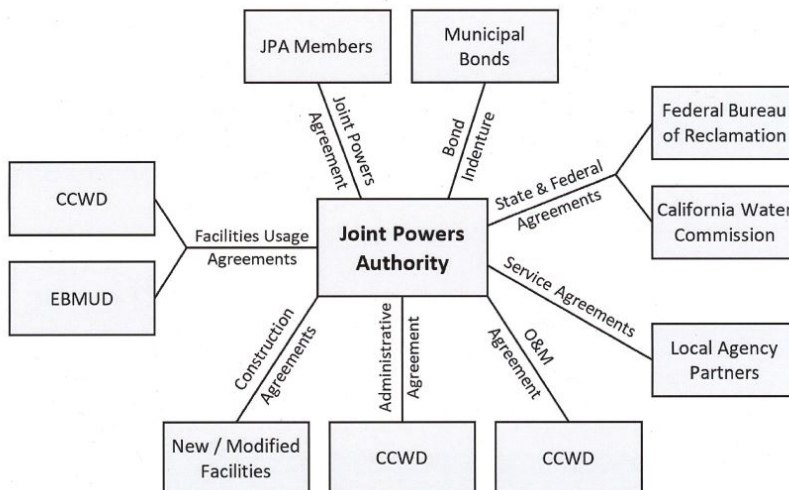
JPA Members

Municipal Bonds

Joint Powers Agreement

Bond Indenture

Federal Bureau of Reclamation

CCWD

State & Federal Agreements

California Water Commission

Facilities Usage Agreements

Joint Powers Authority

EBMUD

Service Agreements

Construction Agreements

Administrative Agreement

O&M Agreement

Local Agency Partners

New / Modified Facilities

CCWD

CCWD